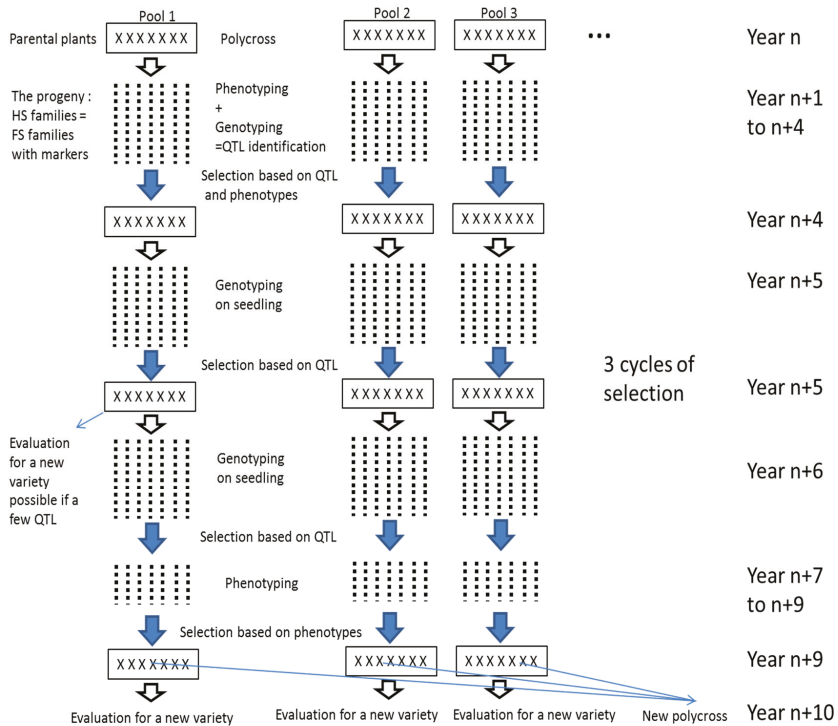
Pool 1

Parental plants XXXXXXX Polycross

Pool 2 XXXXXXX

Pool 3 XXXXXXX

...

Year n

The progeny : HS families = FS families with markers

Phenotyping + Genotyping =QTL identification

Year n+1 to n+4

Selection based on QTL and phenotypes

XXXXXXX XXXXXXX XXXXXXX

Year n+4

Genotyping on seedling

Year n+5

Selection based on QTL

3 cycles of selection

XXXXXXX XXXXXXX XXXXXXX

Year n+5

Evaluation for a new variety possible if a few QTL

Genotyping on seedling

Year n+6

Selection based on QTL

Phenotyping

Year n+7 to n+9

Selection based on phenotypes

XXXXXXX XXXXXXX XXXXXXX

Year n+9

Evaluation for a new variety Evaluation for a new variety Evaluation for a new variety New polycross

Year n+10